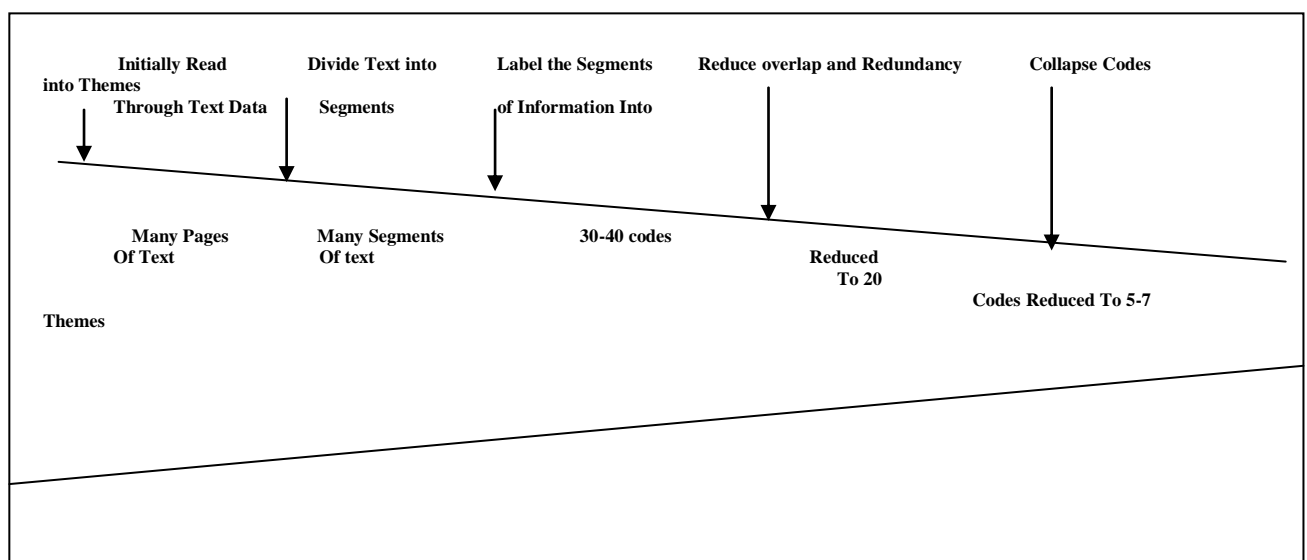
Initially Read
into Themes
Through Text Data

Divide Text into
Segments

Label the Segments
of Information Into

Reduce overlap and Redundancy

Collapse Codes

Many Pages
Of Text

Many Segments
Of text

30-40 codes

Reduced
To 20

Codes Reduced To 5-7

Themes